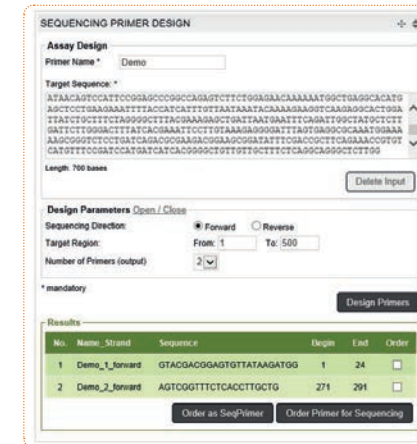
SEQUENCING PRIMER DESIGN

Assay Design

Primer Name * Demo

Target Sequence: *

ATAACAGTCCATTCCGGAGCCCGGCCAGAGTCTTCTGGAGAACAAAAAATGGCTGAGGCACATG
AGCTCCTGAAGAAATTTACCATCATTTGTTAATAAATACAAAAGAAGGTCAAGAGGCACTGGA
TTATCTGCTTTCTAGGGGCTTTACGAAAGAGCTGATTAATGAATTTCAGATTGGCTATGCTCTT
GATTCTTGGGACTTTATCACGAAATTCCTTGTAAAGAGGGGATTTAGTGAGGCGCAAATGGAAA
AAGCGGGTCTCCTGATCAGACGCGAAGACGGAAGCGGATATTTCGACCGCTTCAGAAACCGTGT
CATGTTTCCGATCCATGATCATCACGGGCTGTTGTTGCTTTCTCAGGCAGGGCTCTTGG

Length: 700 bases

Delete Input

Design Parameters Open / Close

Sequencing Direction: Forward Reverse

Target Region: From: 1 To: 500

Number of Primers (output) 2

* mandatory

Design Primers

Results

| No. | Name_Strand | Sequence | Begin | End | Order |
|---|---|---|---|---|---|
| 1 | Demo_1_forward | GTACGACGGAGTGTTATAAGATGG | 1 | 24 | |
| 2 | Demo_2_forward | AGTCGGTTTCTCACCTTGCTG | 271 | 291 | |

Order as SeqPrimer

Order Primer for Sequencing